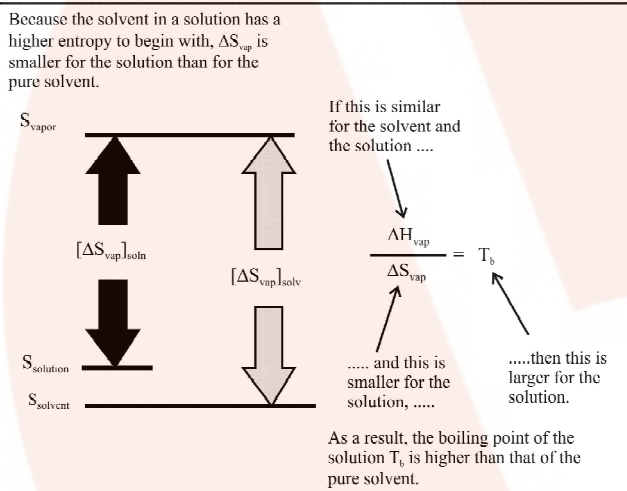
Because the solvent in a solution has a higher entropy to begin with, $\Delta S_{vap}$ is smaller for the solution than for the pure solvent.

$S_{vapor}$

$[\Delta S_{vap}]_{soln}$

$[\Delta S_{vap}]_{solv}$

$S_{solution}$

$S_{solvent}$

If this is similar for the solvent and the solution ....

$\frac{\Delta H_{vap}}{\Delta S_{vap}} = T_b$

..... and this is smaller for the solution, .....

.....then this is larger for the solution.

As a result, the boiling point of the solution $T_b$ is higher than that of the pure solvent.